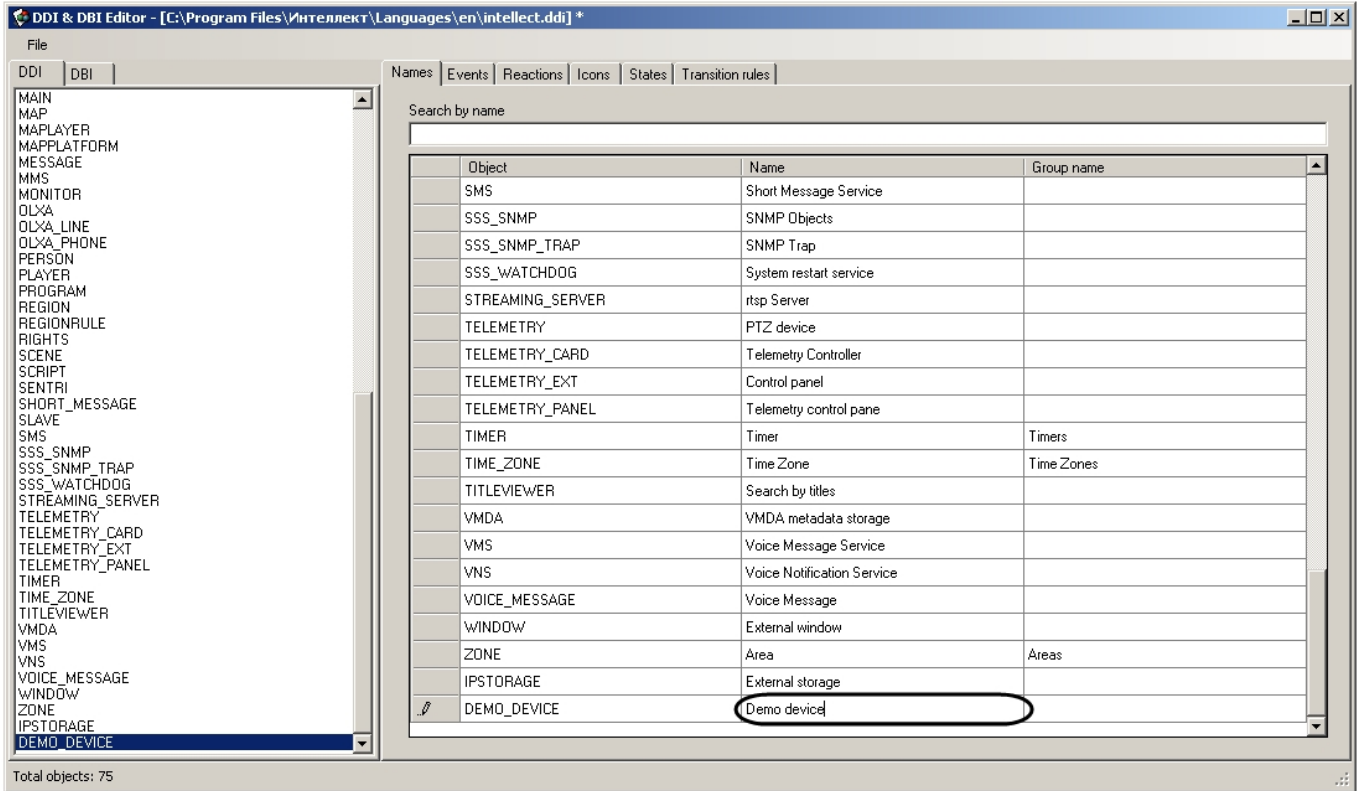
DDI & DBI Editor - [C:\Program Files\Интеллект\Languages\en\intellect.ddi] *

File

DDI | DBI

MAIN
MAP
MAPLAYER
MAPPLATFORM
MESSAGE
MMS
MONITOR
OLXA
OLXA_LINE
OLXA_PHONE
PERSON
PLAYER
PROGRAM
REGION
REGIONRULE
RIGHTS
SCENE
SCRIPT
SENTRI
SHORT_MESSAGE
SLAVE
SMS
SSS_SNMP
SSS_SNMP_TRAP
SSS_WATCHDOG
STREAMING_SERVER
TELEMETRY
TELEMETRY_CARD
TELEMETRY_EXT
TELEMETRY_PANEL
TIMER
TIME_ZONE
TITLEVIEWER
VMDA
VMS
VNS
VOICE_MESSAGE
WINDOW
ZONE
IPSTORAGE
DEMO_DEVICE

Names | Events | Reactions | Icons | States | Transition rules

Search by name

| | Object | Name | Group name |
|---|---|---|---|
| | SMS | Short Message Service | |
| | SSS_SNMP | SNMP Objects | |
| | SSS_SNMP_TRAP | SNMP Trap | |
| | SSS_WATCHDOG | System restart service | |
| | STREAMING_SERVER | rtsp Server | |
| | TELEMETRY | PTZ device | |
| | TELEMETRY_CARD | Telemetry Controller | |
| | TELEMETRY_EXT | Control panel | |
| | TELEMETRY_PANEL | Telemetry control pane | |
| | TIMER | Timer | Timers |
| | TIME_ZONE | Time Zone | Time Zones |
| | TITLEVIEWER | Search by titles | |
| | VMDA | VMDA metadata storage | |
| | VMS | Voice Message Service | |
| | VNS | Voice Notification Service | |
| | VOICE_MESSAGE | Voice Message | |
| | WINDOW | External window | |
| | ZONE | Area | Areas |
| | IPSTORAGE | External storage | |
| | DEMO_DEVICE | Demo device | |

Total objects: 75